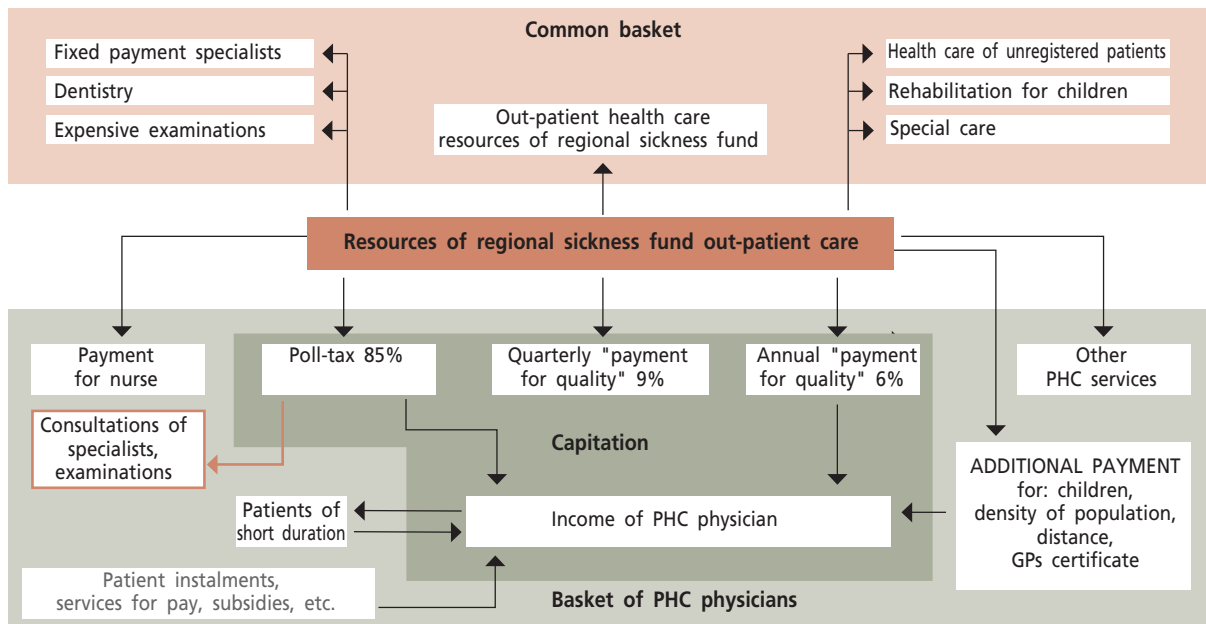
Common basket

Fixed payment specialists

Dentistry

Expensive examinations

Out-patient health care resources of regional sickness fund

Health care of unregistered patients

Rehabilitation for children

Special care

Resources of regional sickness fund out-patient care

Payment for nurse

Poll-tax 85%

Quarterly "payment for quality" 9%

Annual "payment for quality" 6%

Other PHC services

Consultations of specialists, examinations

Capitation

ADDITIONAL PAYMENT for: children, density of population, distance, GPs certificate

Patients of short duration

Income of PHC physician

Patient instalments, services for pay, subsidies, etc.

Basket of PHC physicians